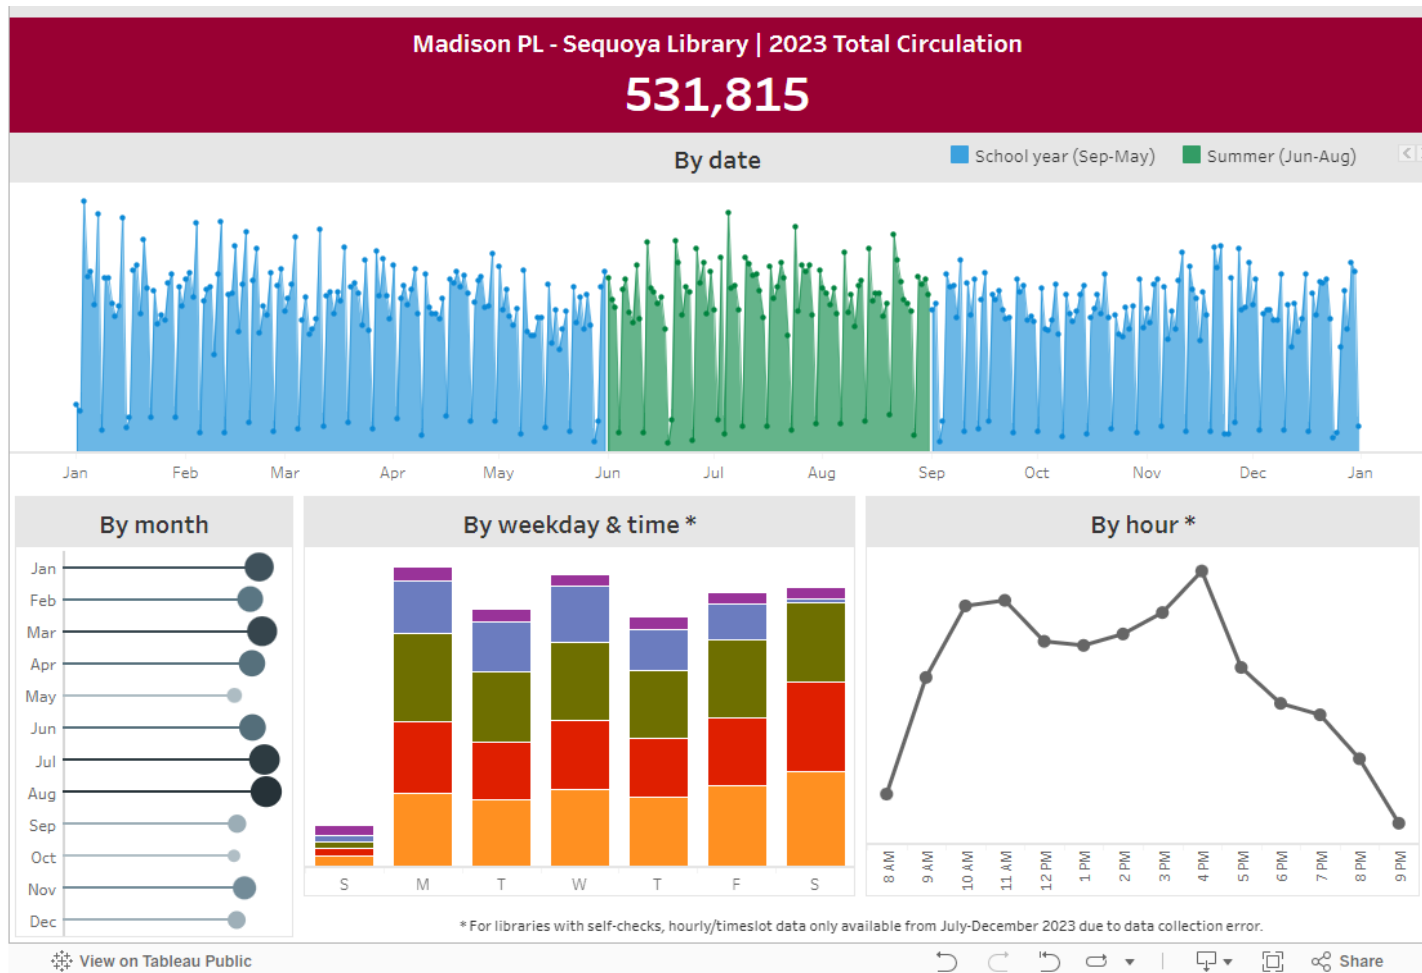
Madison PL - Sequoya Library | 2023 Total Circulation
531,815

By date
School year (Sep-May) Summer (Jun-Aug)

Jan Feb Mar Apr May Jun Jul Aug Sep Oct Nov Dec Jan

By month
Jan
Feb
Mar
Apr
May
Jun
Jul
Aug
Sep
Oct
Nov
Dec

By weekday & time *
S M T W T F S

By hour *
8 AM 9 AM 10 AM 11 AM 12 PM 1 PM 2 PM 3 PM 4 PM 5 PM 6 PM 7 PM 8 PM 9 PM

* For libraries with self-checks, hourly/timeslot data only available from July-December 2023 due to data collection error.

View on Tableau Public
Share